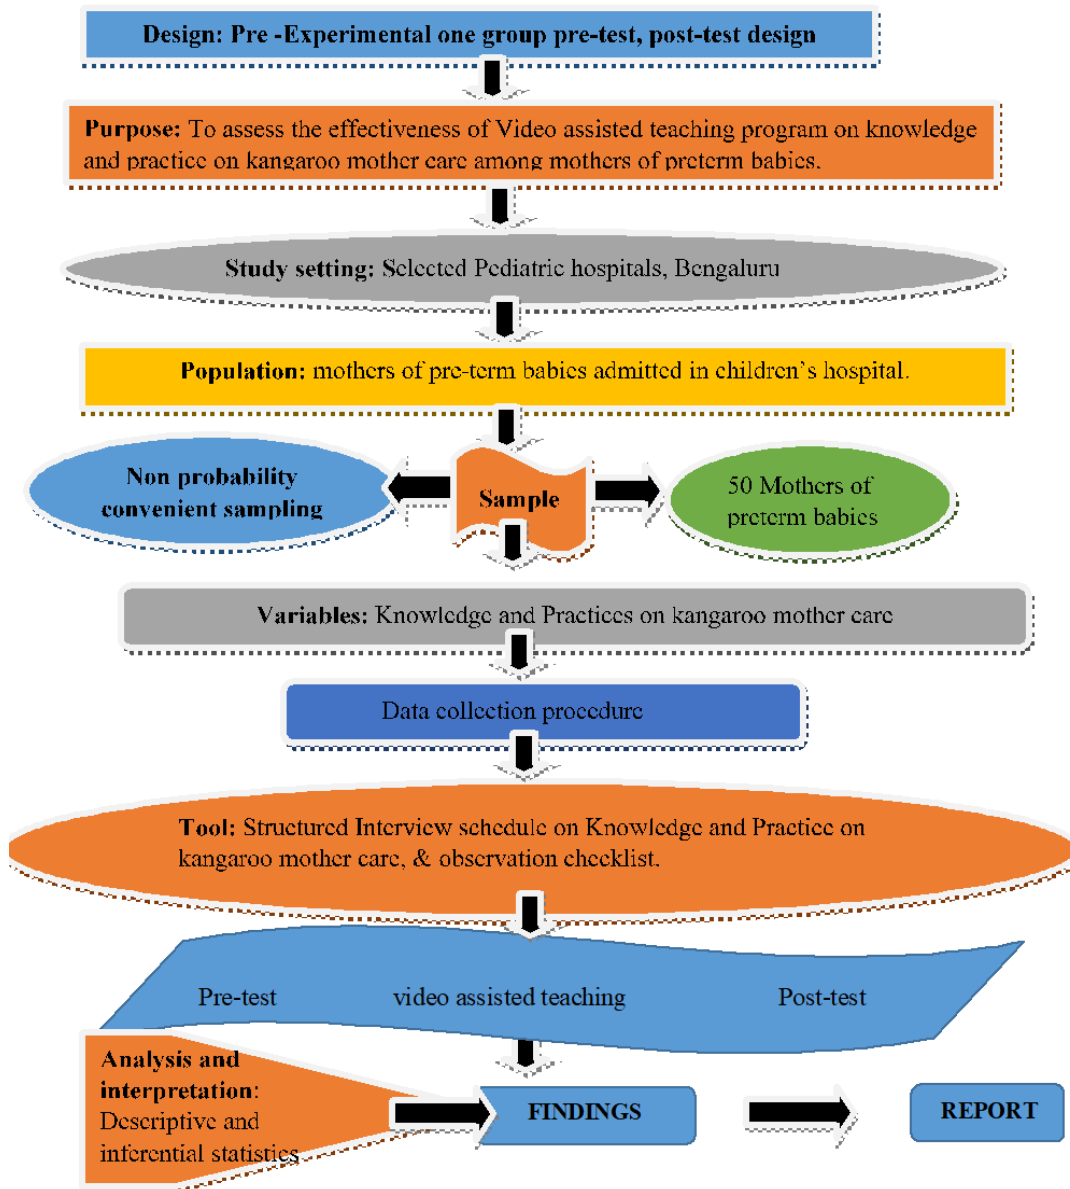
Design: Pre -Experimental one group pre-test, post-test design

Purpose: To assess the effectiveness of Video assisted teaching program on knowledge and practice on kangaroo mother care among mothers of preterm babies.

Study setting: Selected Pediatric hospitals, Bengaluru

Population: mothers of pre-term babies admitted in children's hospital.

Non probability convenient sampling

Sample

50 Mothers of preterm babies

Variables: Knowledge and Practices on kangaroo mother care

Data collection procedure

Tool: Structured Interview schedule on Knowledge and Practice on kangaroo mother care, & observation checklist.

Pre-test

video assisted teaching

Post-test

Analysis and interpretation: Descriptive and inferential statistics

FINDINGS

REPORT